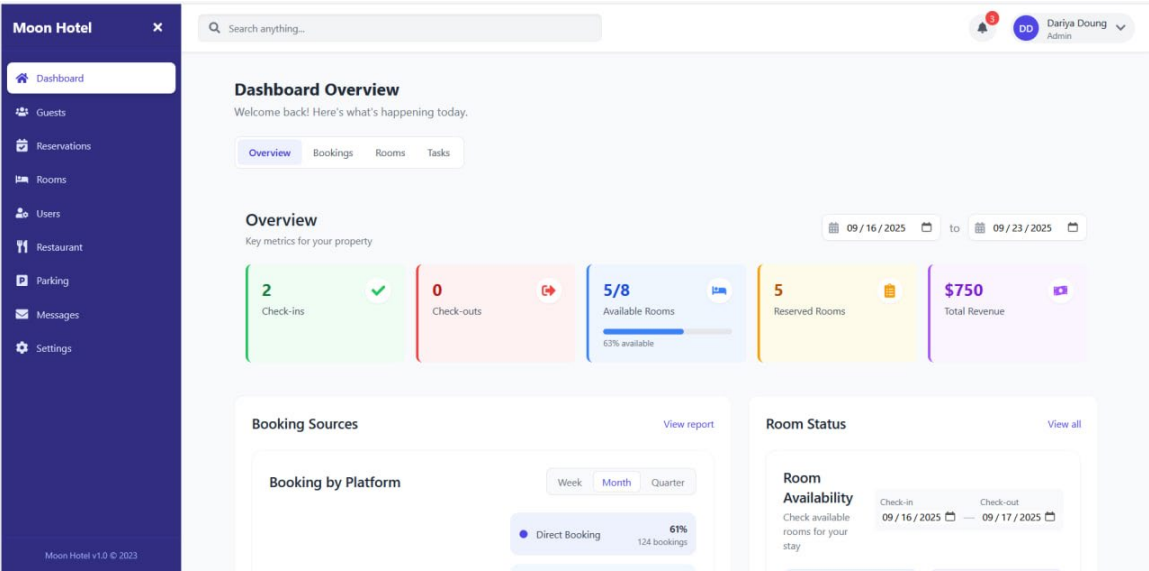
Moon Hotel ×

Dashboard
Guests
Reservations
Rooms
Users
Restaurant
Parking
Messages
Settings

Moon Hotel v1.0 © 2023

Search anything...

3

DD Dariya Doung
Admin

Dashboard Overview
Welcome back! Here's what's happening today.

Overview Bookings Rooms Tasks

Overview
Key metrics for your property

09 / 16 / 2025 to 09 / 23 / 2025

2
Check-ins

0
Check-outs

5/8
Available Rooms
63% available

5
Reserved Rooms

$750
Total Revenue

Booking Sources
View report

Booking by Platform
Week Month Quarter

Direct Booking 61%
124 bookings

Room Status
View all

Room Availability
Check available rooms for your stay

Check-in
09 / 16 / 2025

Check-out
09 / 17 / 2025